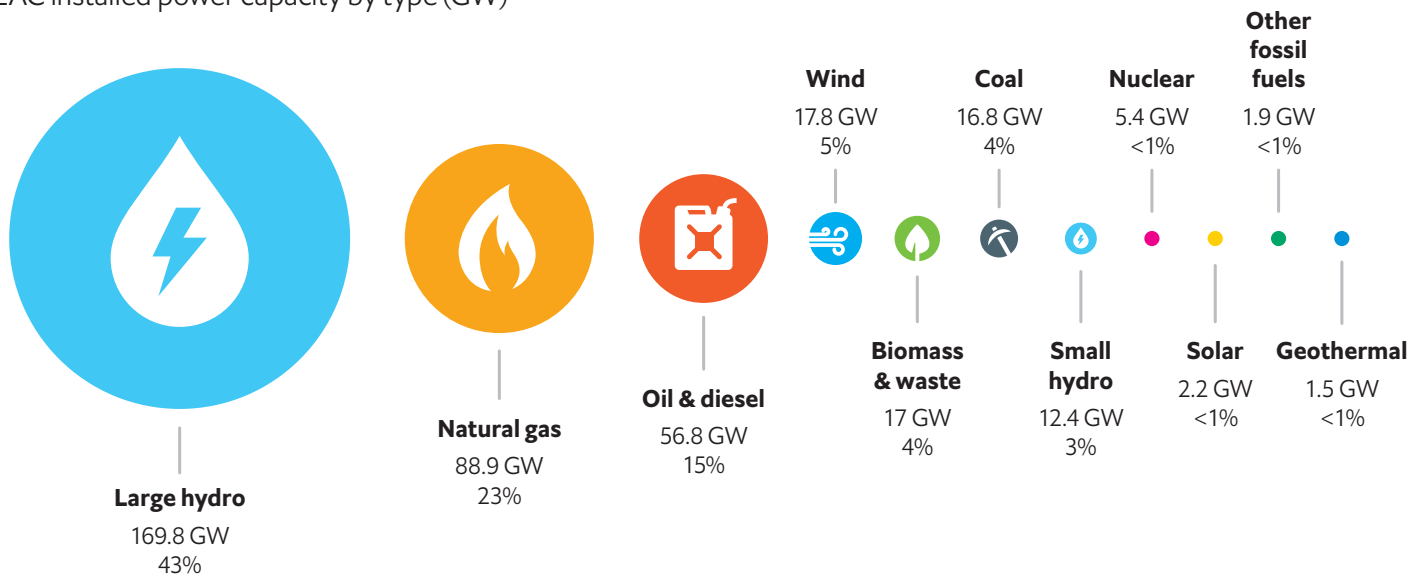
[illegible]AC installed power capacity by type (GW)

Large hydro
169.8 GW
43%

Natural gas
88.9 GW
23%

Oil & diesel
56.8 GW
15%

Wind
17.8 GW
5%

Biomass & waste
17 GW
4%

Coal
16.8 GW
4%

Small hydro
12.4 GW
3%

Nuclear
5.4 GW
<1%

Solar
2.2 GW
<1%

Other fossil fuels
1.9 GW
<1%

Geothermal
1.5 GW
<1%